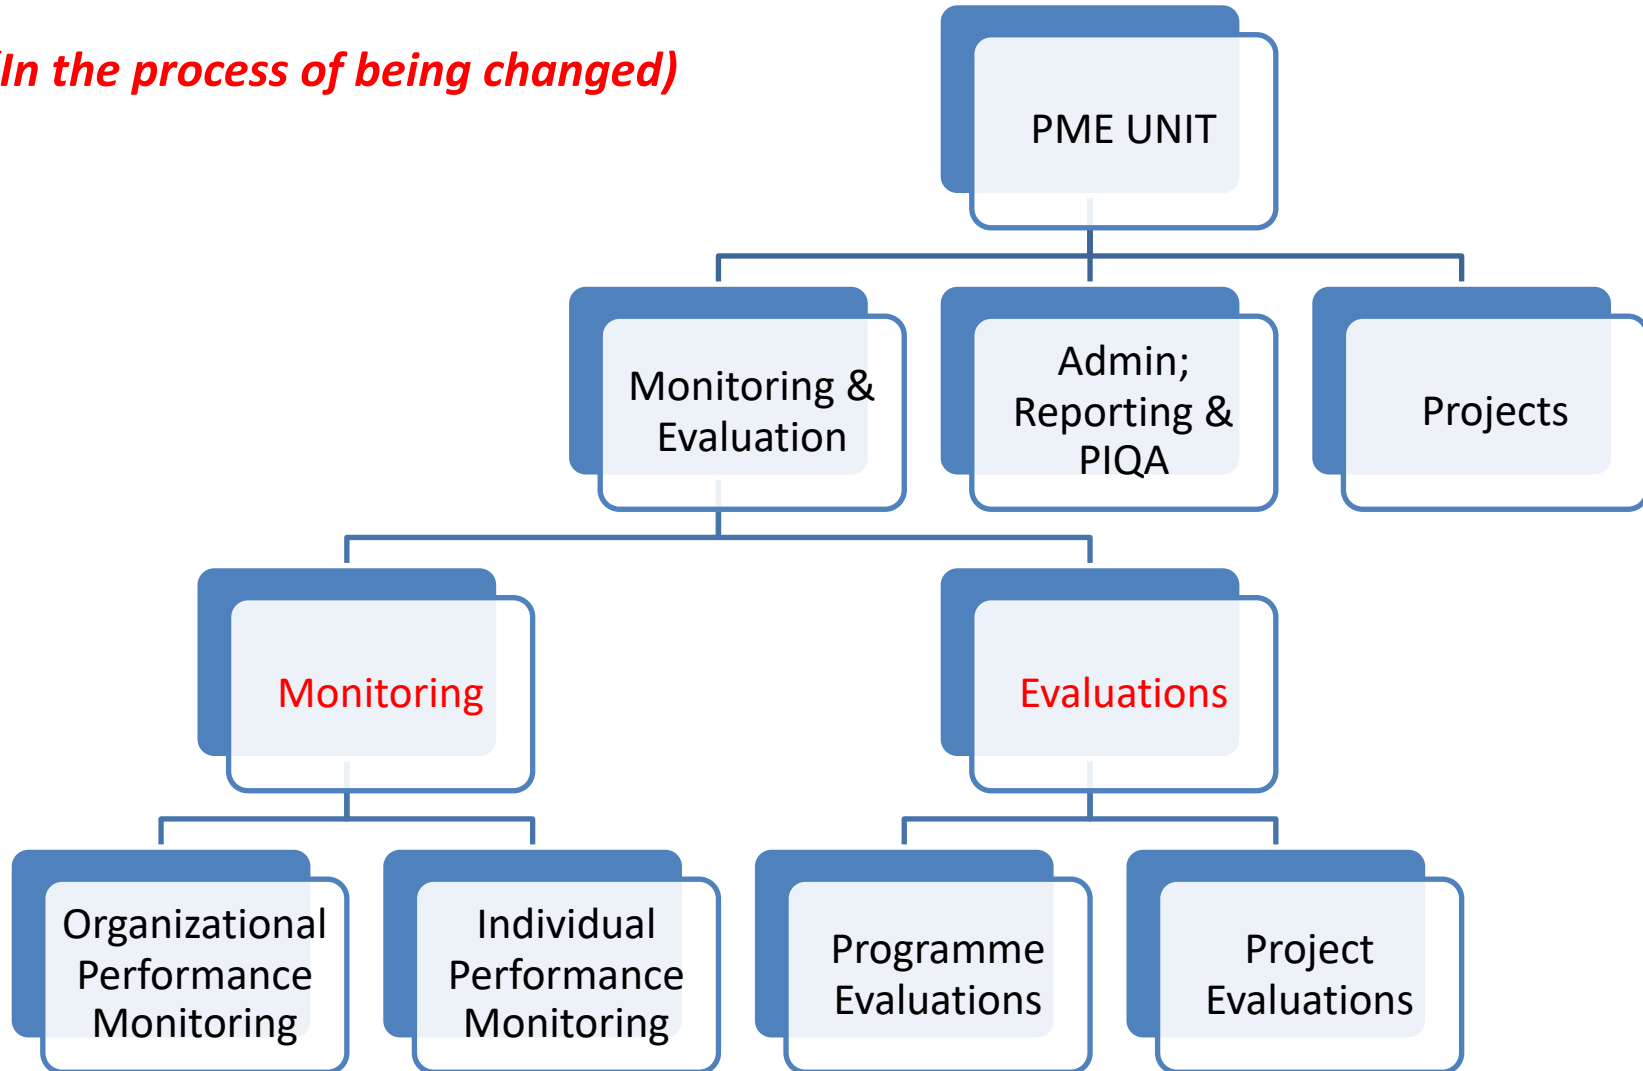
(In the process of being changed)

PME UNIT

Monitoring & Evaluation

Admin; Reporting & PIQA

Projects

Monitoring

Evaluations

Organizational Performance Monitoring

Individual Performance Monitoring

Programme Evaluations

Project Evaluations